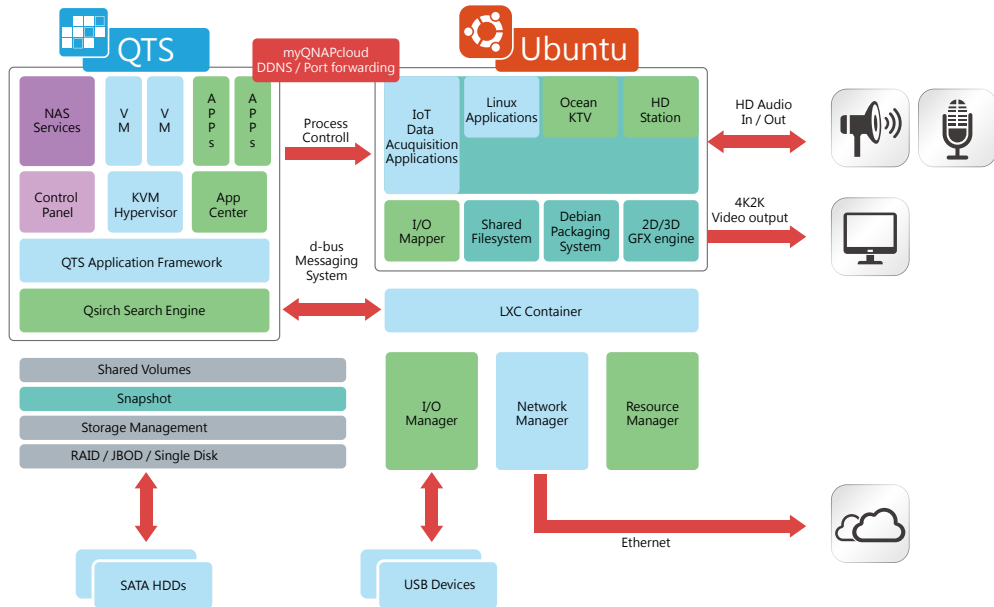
QTS

myQNAPcloud
DDNS / Port forwarding

Ubuntu

NAS Services

V M

V M

A P P s

A P P s

Control Panel

KVM Hypervisor

App Center

QTS Application Framework

Qsirch Search Engine

Process Controll

d-bus Messaging System

IoT Data Acuquisition Applications

Linux Applications

Ocean KTV

HD Station

I/O Mapper

Shared Filesystem

Debian Packaging System

2D/3D GFX engine

HD Audio In / Out

4K2K Video output

LXC Container

Shared Volumes

Snapshot

Storage Management

RAID / JBOD / Single Disk

I/O Manager

Network Manager

Resource Manager

Ethernet

SATA HDDs

USB Devices